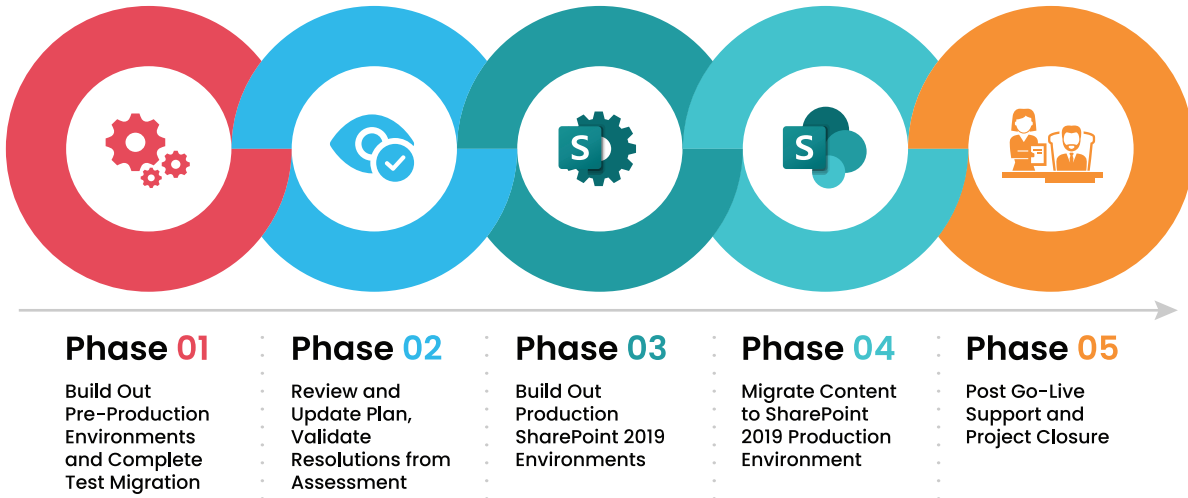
S

S

Phase 01

Build Out Pre-Production Environments and Complete Test Migration

Phase 02

Review and Update Plan, Validate Resolutions from Assessment

Phase 03

Build Out Production SharePoint 2019 Environments

Phase 04

Migrate Content to SharePoint 2019 Production Environment

Phase 05

Post Go-Live Support and Project Closure